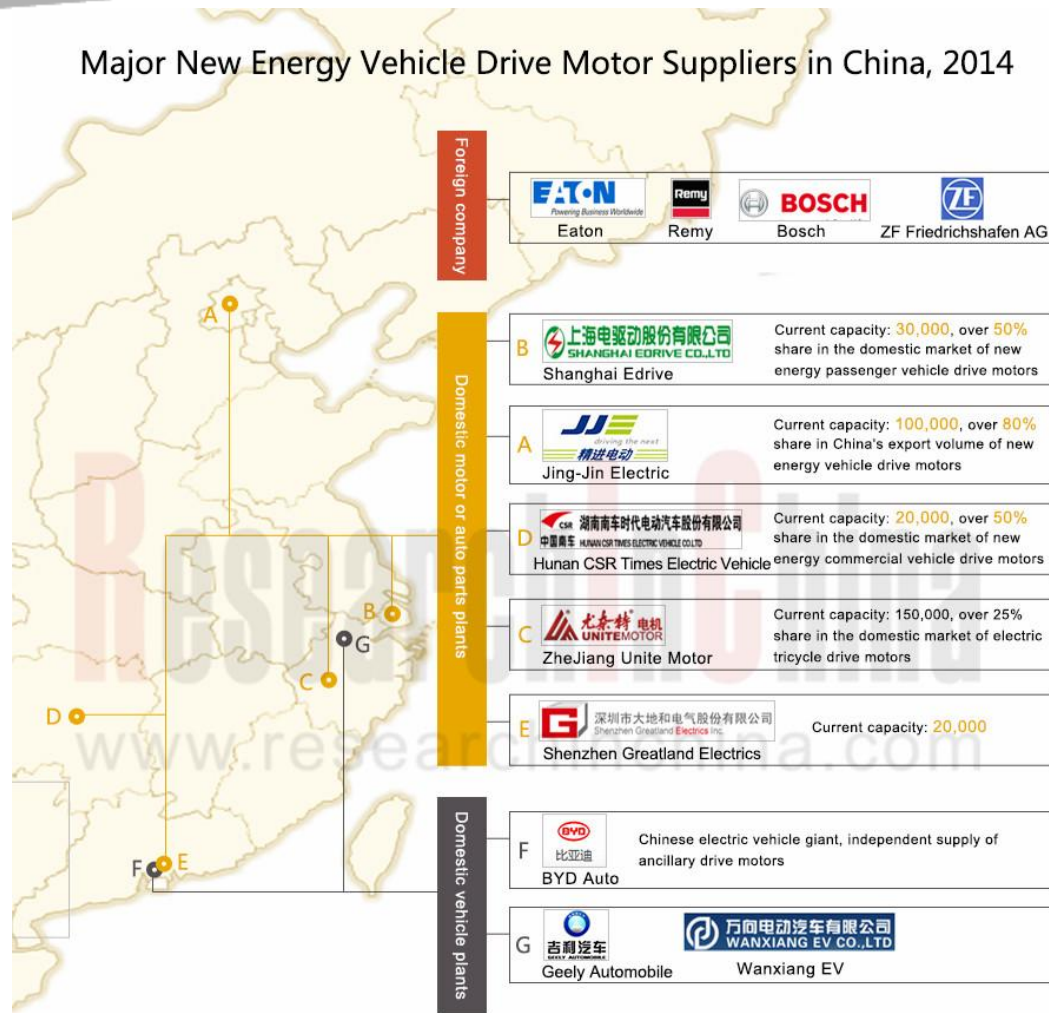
Major New Energy Vehicle Drive Motor Suppliers in China, 2014

Foreign company

EATON Powering Business Worldwide
Eaton

Remy
Remy

BOSCH
Bosch

ZF
ZF Friedrichshafen AG

Domestic motor or auto parts plants

B
上海电驱动股份有限公司 SHANGHAI EDRIVE CO.,LTD
Shanghai Edrive
Current capacity: 30,000, over 50% share in the domestic market of new energy passenger vehicle drive motors

A
JJE driving the next 精进电动
Jing-Jin Electric
Current capacity: 100,000, over 80% share in China's export volume of new energy vehicle drive motors

D
CSR 湖南南车时代电动汽车股份有限公司 中国南车 HUNAN CSR TIMES ELECTRIC VEHICLE CO.LTD
Hunan CSR Times Electric Vehicle
Current capacity: 20,000, over 50% share in the domestic market of new energy commercial vehicle drive motors

C
尤奈特 电机 UNITEMOTOR
ZheJiang Unite Motor
Current capacity: 150,000, over 25% share in the domestic market of electric tricycle drive motors

E
深圳市大地和电气股份有限公司 Shenzhen Greatland Electrics Inc.
Shenzhen Greatland Electrics
Current capacity: 20,000

Domestic vehicle plants

F
BYD 比亚迪
BYD Auto
Chinese electric vehicle giant, independent supply of ancillary drive motors

G
吉利汽车 GEELY AUTOMOBILE
Geely Automobile
万向电动汽车有限公司 WANXIANG EV CO.,LTD
Wanxiang EV

A B C D E F G

ResearchInChina
www.researchinchina.com